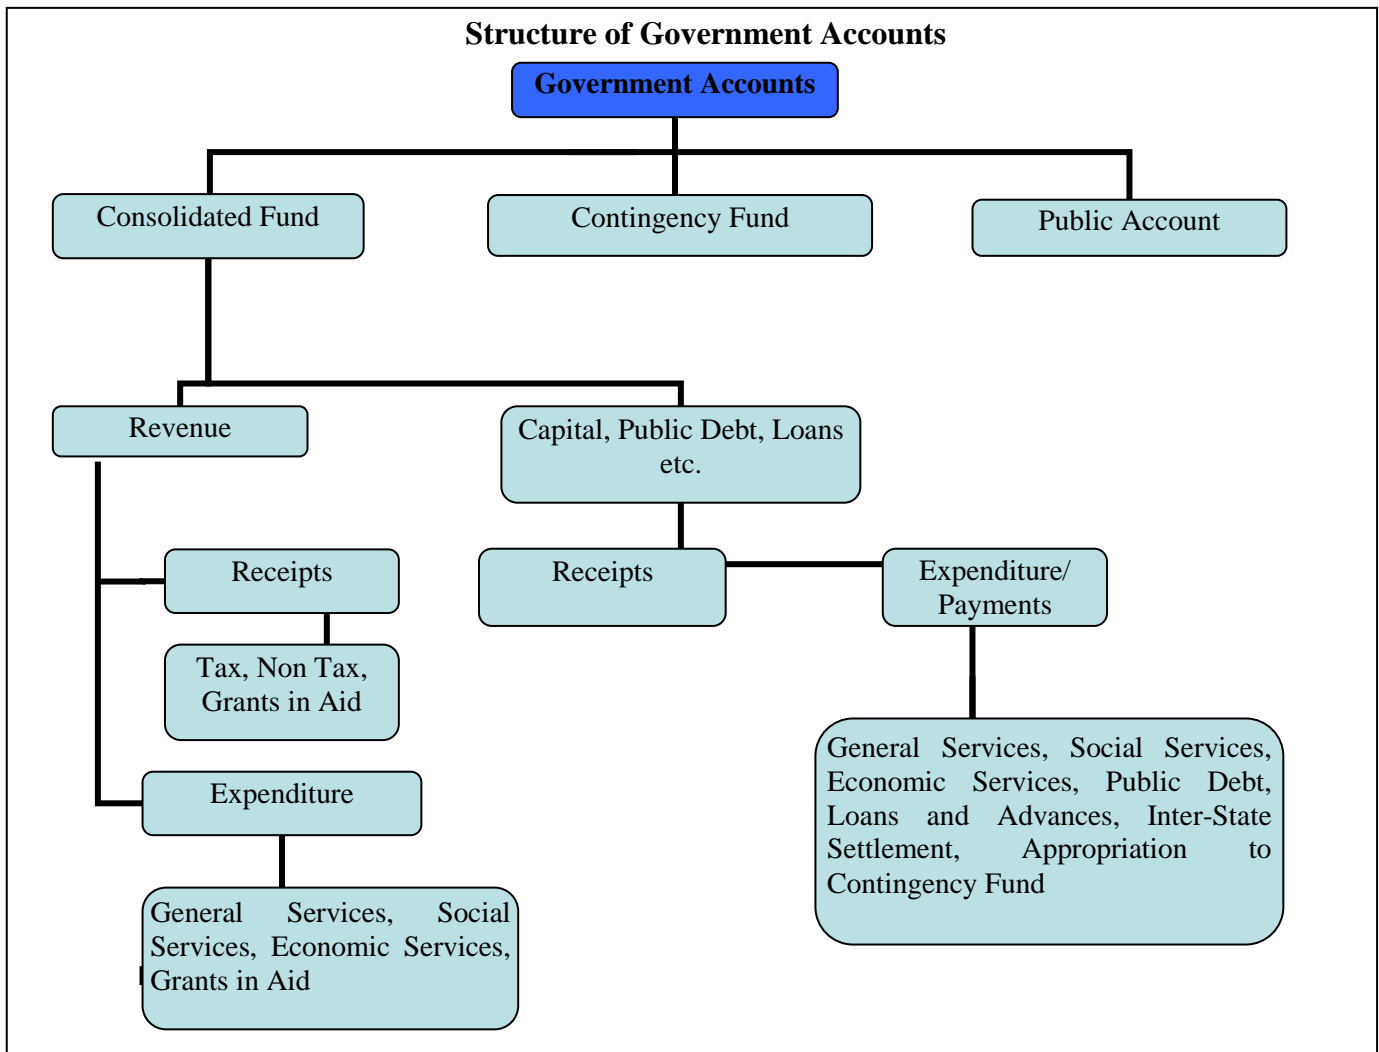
Structure of Government Accounts

Government Accounts

Consolidated Fund

Contingency Fund

Public Account

Revenue

Capital, Public Debt, Loans etc.

Receipts

Tax, Non Tax, Grants in Aid

Expenditure

General Services, Social Services, Economic Services, Grants in Aid

Receipts

Expenditure/ Payments

General Services, Social Services, Economic Services, Public Debt, Loans and Advances, Inter-State Settlement, Appropriation to Contingency Fund